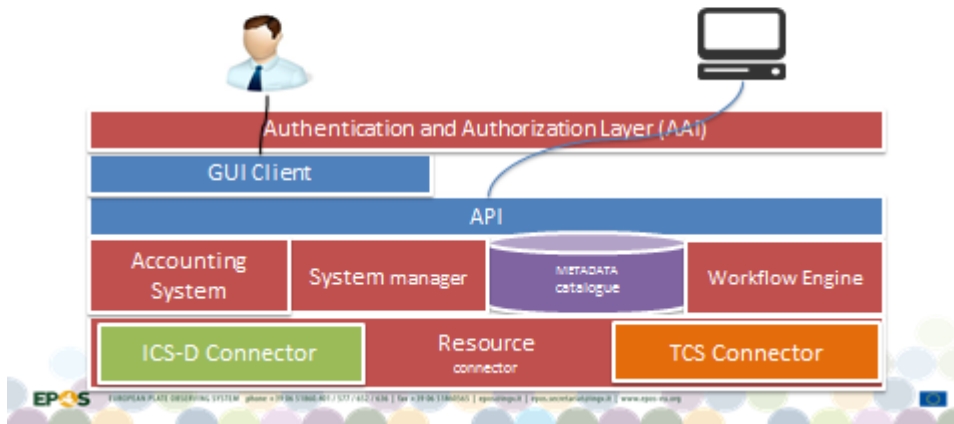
Authentication and Authorization Layer (AAI)

GUI Client

API

Accounting System

System manager

METADATA catalogue

Workflow Engine

ICS-D Connector

Resource connector

TCS Connector

EPOS

EUROPEAN PLATE OBSERVING SYSTEM phone +39 06 51860 401 / 577 / 612 / 636 | fax +39 06 51860565 | epos@ingv.it | epos.secretariat@ingv.it | www.epos-eu.org